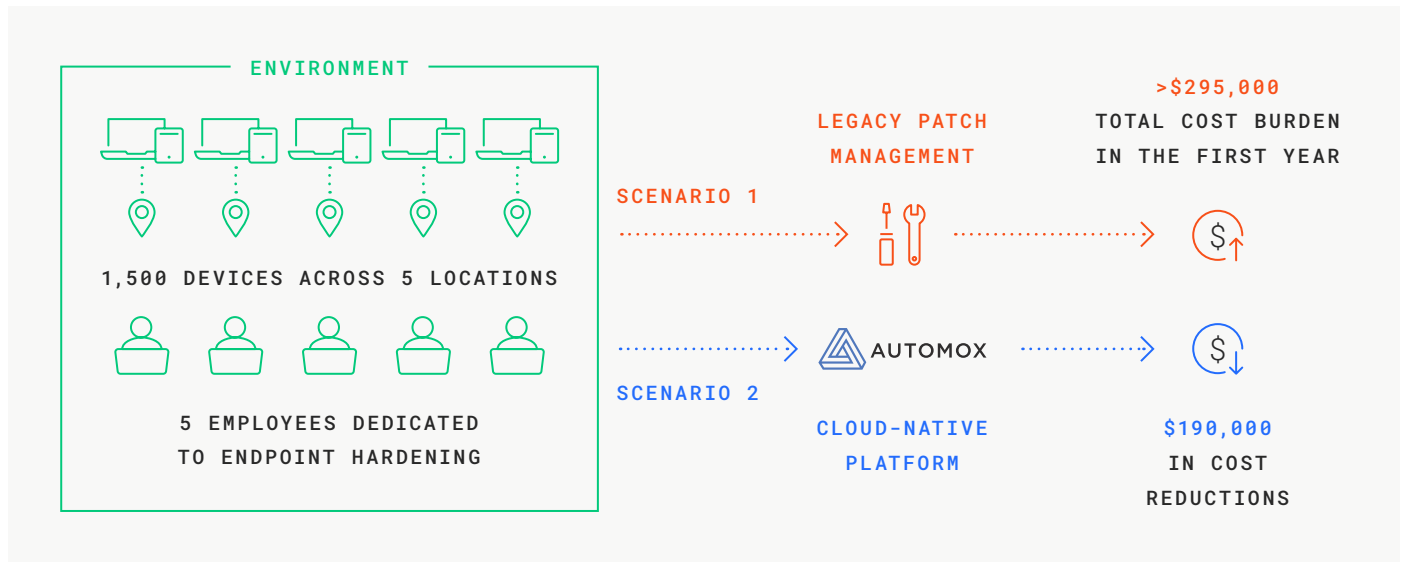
ENVIRONMENT

1,500 DEVICES ACROSS 5 LOCATIONS

5 EMPLOYEES DEDICATED TO ENDPOINT HARDENING

SCENARIO 1

LEGACY PATCH MANAGEMENT

>$295,000
TOTAL COST BURDEN IN THE FIRST YEAR

AUTOMOX

SCENARIO 2

CLOUD-NATIVE PLATFORM

$190,000
IN COST REDUCTIONS